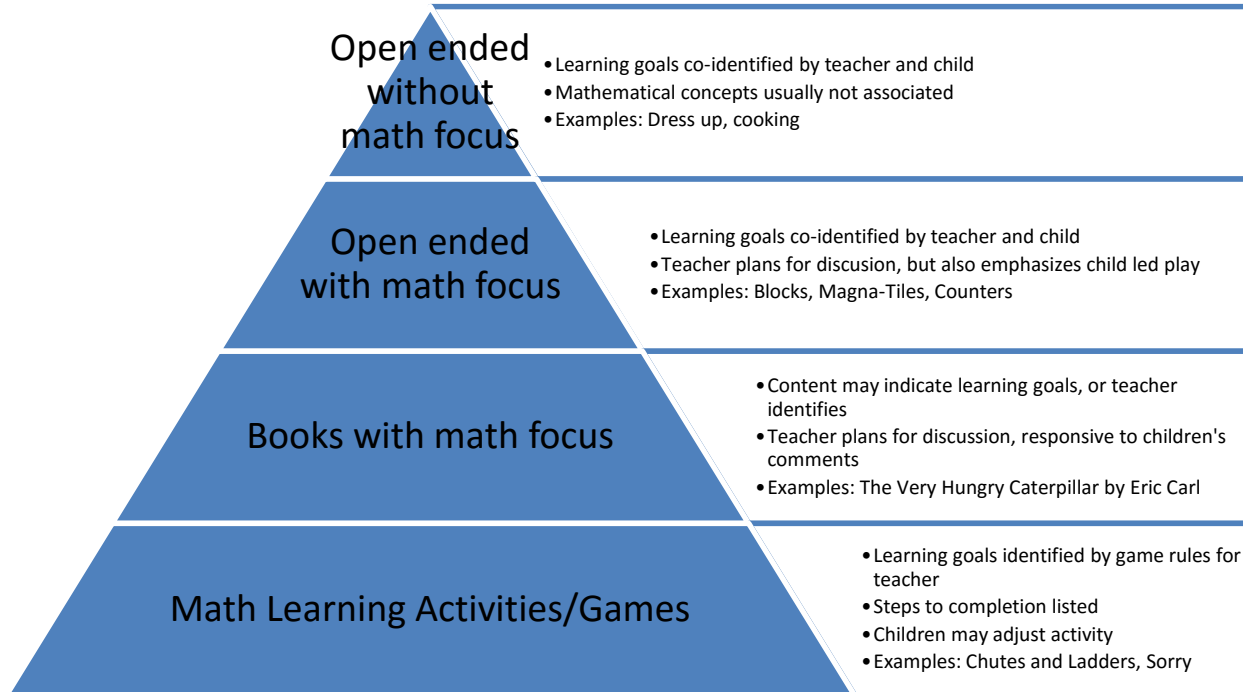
Open ended without math focus

• Learning goals co-identified by teacher and child
• Mathematical concepts usually not associated
• Examples: Dress up, cooking

Open ended with math focus

• Learning goals co-identified by teacher and child
• Teacher plans for discusion, but also emphasizes child led play
• Examples: Blocks, Magna-Tiles, Counters

Books with math focus

• Content may indicate learning goals, or teacher identifies
• Teacher plans for discussion, responsive to children's comments
• Examples: The Very Hungry Caterpillar by Eric Carl

Math Learning Activities/Games

• Learning goals identified by game rules for teacher
• Steps to completion listed
• Children may adjust activity
• Examples: Chutes and Ladders, Sorry